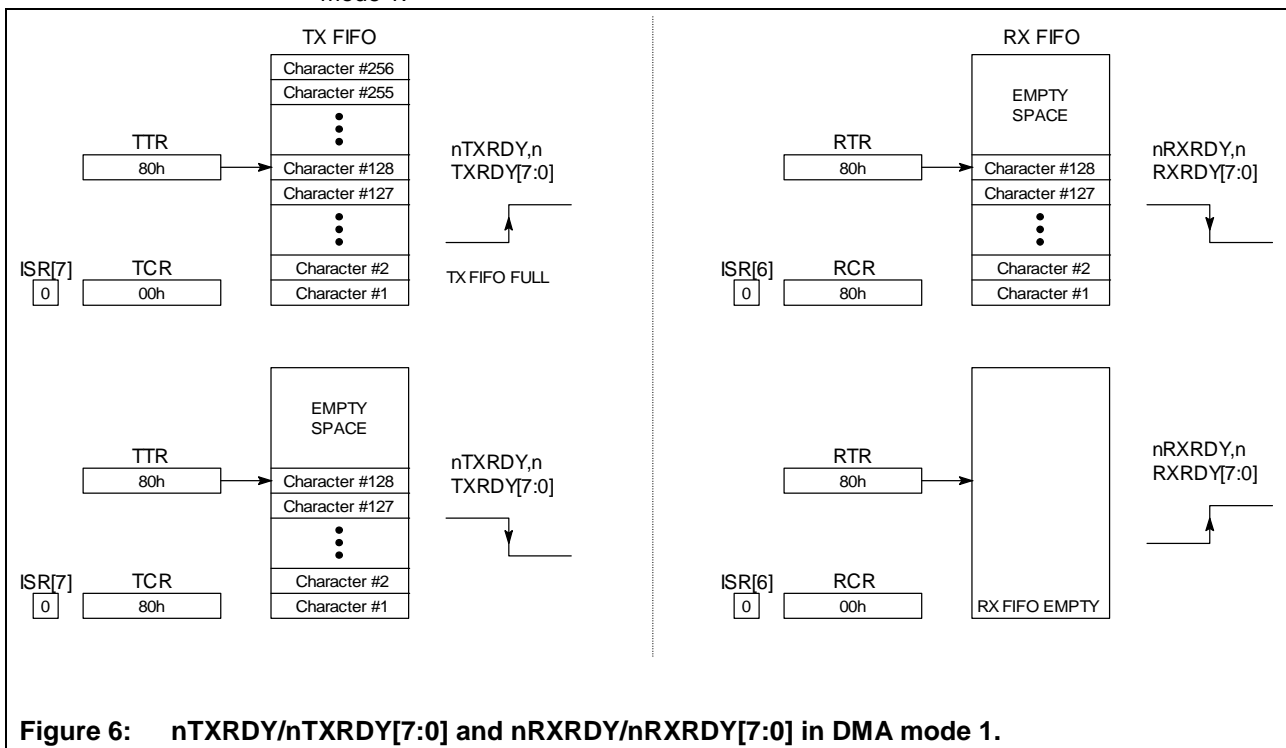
mode 1.

TX FIFO
Character #256
Character #255
TTR
80h
Character #128
Character #127
nTXRDY,n TXRDY[7:0]
ISR[7]
0
TCR
00h
Character #2
Character #1
TX FIFO FULL

RX FIFO
EMPTY SPACE
RTR
80h
Character #128
Character #127
nRXRDY,n RXRDY[7:0]
ISR[6]
0
RCR
80h
Character #2
Character #1

EMPTY SPACE
TTR
80h
Character #128
Character #127
nTXRDY,n TXRDY[7:0]
ISR[7]
0
TCR
80h
Character #2
Character #1

RTR
80h
nRXRDY,n RXRDY[7:0]
ISR[6]
0
RCR
00h
RX FIFO EMPTY

Figure 6: nTXRDY/nTXRDY[7:0] and nRXRDY/nRXRDY[7:0] in DMA mode 1.